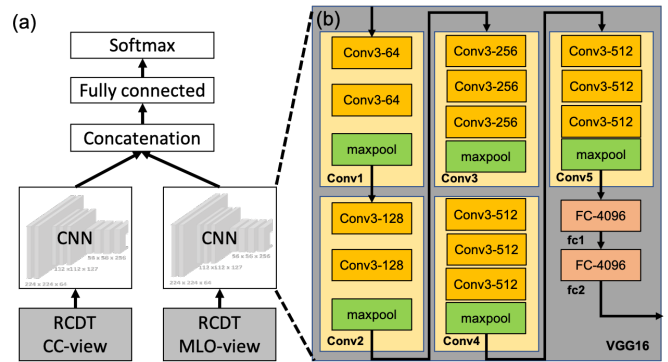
(a)

Softmax

Fully connected

Concatenation

CNN
56 x 56 x 256
112 x112 x 127
224 x 224 x 64

CNN
56 x 56 x 256
112 x112 x 127
224 x 224 x 64

RCDT
CC-view

RCDT
MLO-view

(b)

Conv3-64
Conv3-64
maxpool
Conv1

Conv3-128
Conv3-128
maxpool
Conv2

Conv3-256
Conv3-256
Conv3-256
maxpool
Conv3

Conv3-512
Conv3-512
Conv3-512
maxpool
Conv4

Conv3-512
Conv3-512
Conv3-512
maxpool
Conv5

FC-4096
fc1
FC-4096
fc2

VGG16